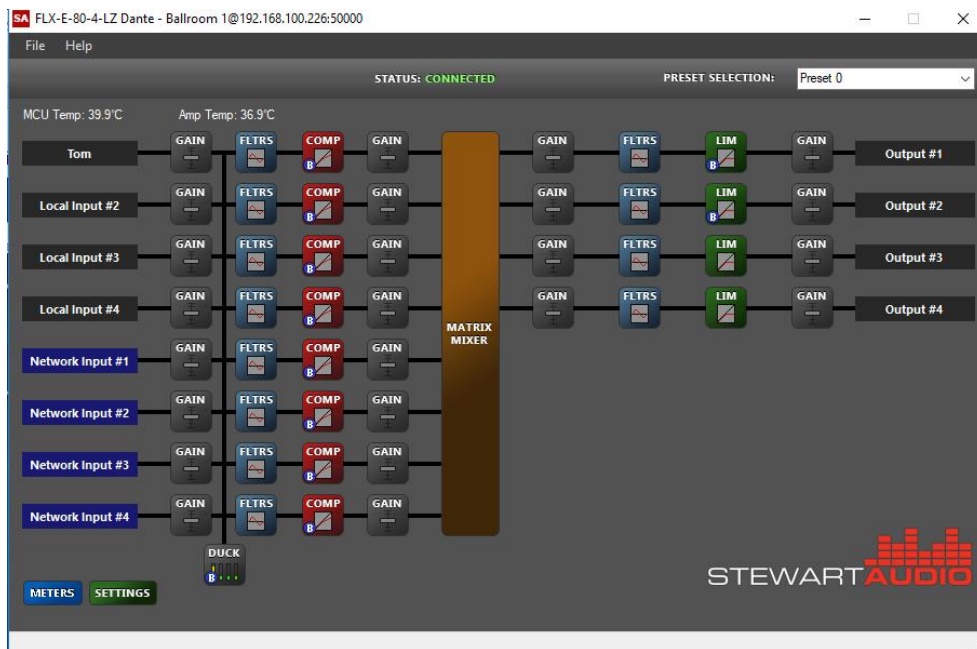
SA FLX-E-80-4-LZ Dante - Ballroom 1@192.168.100.226:50000

File Help

STATUS: CONNECTED

PRESET SELECTION: Preset 0

MCU Temp: 39.9°C Amp Temp: 36.9°C

Tom GAIN FLTRS COMP B GAIN

Local Input #2 GAIN FLTRS COMP B GAIN

Local Input #3 GAIN FLTRS COMP B GAIN

Local Input #4 GAIN FLTRS COMP B GAIN

Network Input #1 GAIN FLTRS COMP B GAIN

Network Input #2 GAIN FLTRS COMP B GAIN

Network Input #3 GAIN FLTRS COMP B GAIN

Network Input #4 GAIN FLTRS COMP B GAIN

DUCK B

MATRIX MIXER

GAIN FLTRS LIM B GAIN Output #1

GAIN FLTRS LIM B GAIN Output #2

GAIN FLTRS LIM GAIN Output #3

GAIN FLTRS LIM GAIN Output #4

METERS SETTINGS

STEWARTAUDIO